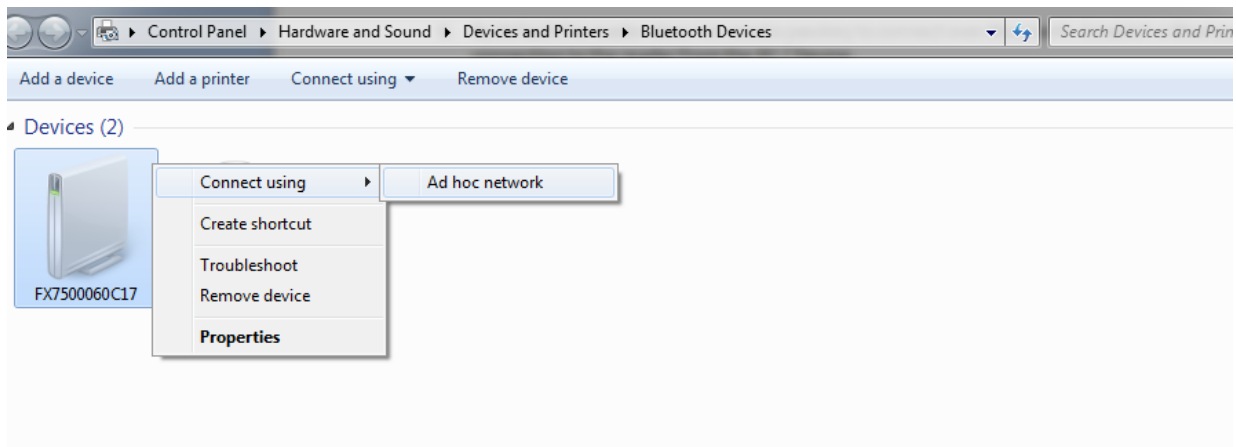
Control Panel ▸ Hardware and Sound ▸ Devices and Printers ▸ Bluetooth Devices

Search Devices and Prin

Add a device   Add a printer   Connect using ▾   Remove device

Devices (2)

FX7500060C17

Connect using
Create shortcut
Troubleshoot
Remove device
Properties

Ad hoc network